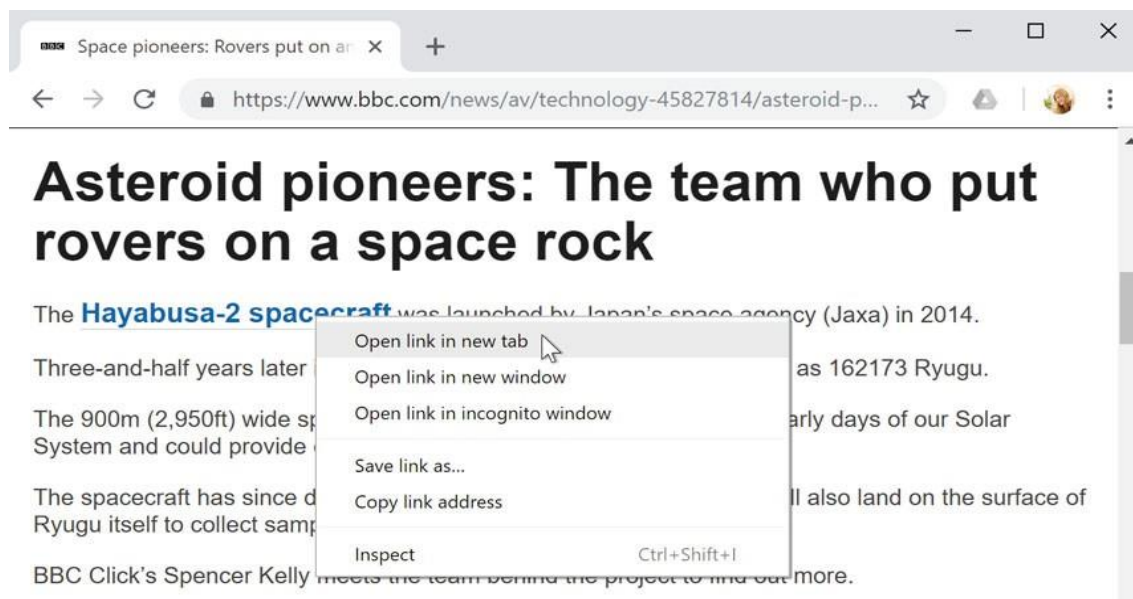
BBC Space pioneers: Rovers put on ar ×

https://www.bbc.com/news/av/technology-45827814/asteroid-p...

Asteroid pioneers: The team who put rovers on a space rock

The Hayabusa-2 spacecraft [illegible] (Jaxa) in 2014.

Three-and-half years later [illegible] as 162173 Ryugu.

The 900m (2,950ft) wide sp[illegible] arly days of our Solar System and could provide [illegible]

The spacecraft has since d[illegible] ll also land on the surface of Ryugu itself to collect samp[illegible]

BBC Click's Spencer Kelly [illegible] more.

Open link in new tab
Open link in new window
Open link in incognito window
Save link as...
Copy link address
Inspect Ctrl+Shift+I